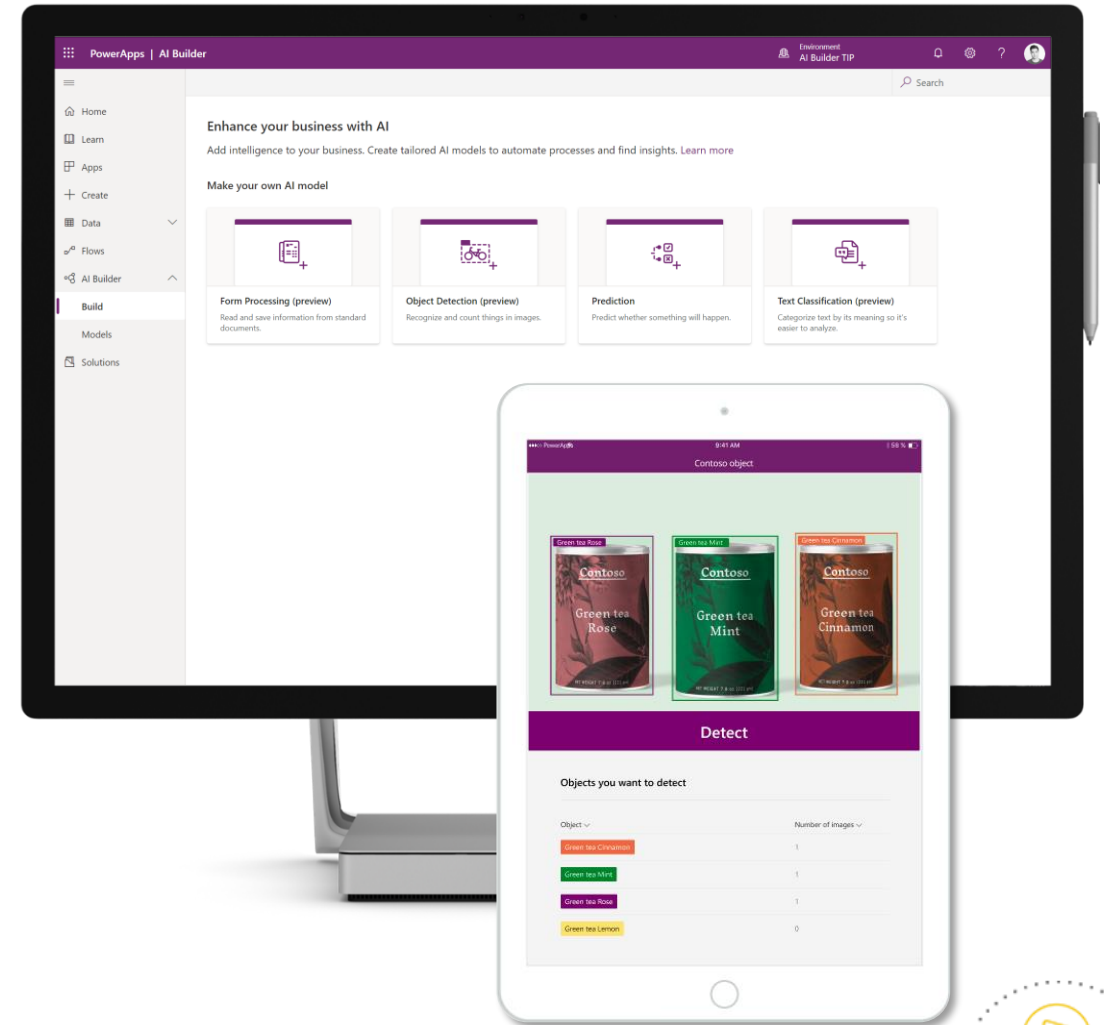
PowerApps | AI Builder

Environment
AI Builder TIP

? 

Search

Home
Learn
Apps
Create
Data
Flows
AI Builder
Build
Models
Solutions

Enhance your business with AI

Add intelligence to your business. Create tailored AI models to automate processes and find insights. Learn more

Make your own AI model

Form Processing (preview)
Read and save information from standard documents.

Object Detection (preview)
Recognize and count things in images.

Prediction
Predict whether something will happen.

Text Classification (preview)
Categorize text by its meaning so it's easier to analyze.

PowerApps 9:41 AM 58 %

Contoso object

Green tea Rose
Contoso
Green tea Rose

Green tea Mint
Contoso
Green tea Mint

Green tea Cinnamon
Contoso
Green tea Cinnamon

Detect

Objects you want to detect

| Object | Number of images |
|---|---|
| Green tea Cinnamon | 1 |
| Green tea Mint | 1 |
| Green tea Rose | 1 |
| Green tea Lemon | 0 |